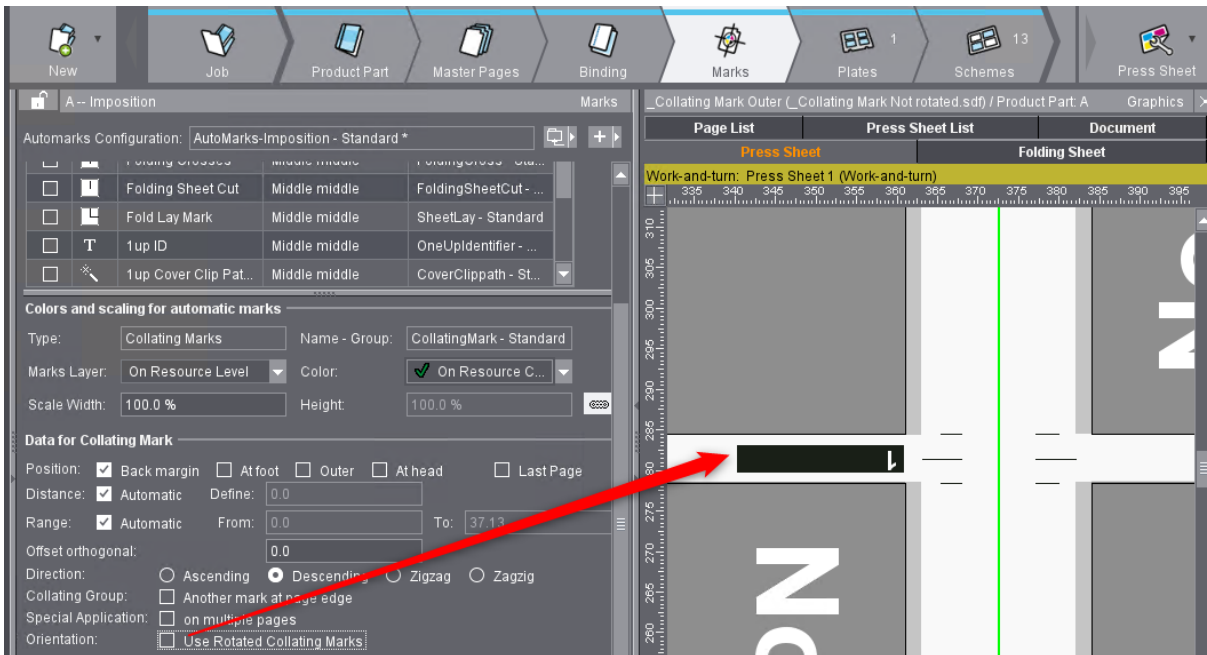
New Job Product Part Master Pages Binding Marks Plates 1 Schemes 13 Press Sheet

A -- Imposition Marks

Automarks Configuration: AutoMarks-Imposition - Standard *

| | | | |
|---|---|---|---|
| | Folding Crosses | Middle middle | FoldingCross - Sta... |
| ☐ | Folding Sheet Cut | Middle middle | FoldingSheetCut - ... |
| ☐ | Fold Lay Mark | Middle middle | SheetLay - Standard |
| ☐ | 1up ID | Middle middle | OneUpIdentifier - ... |
| ☐ | 1up Cover Clip Pat... | Middle middle | CoverClippath - St... |

Colors and scaling for automatic marks

Type: Collating Marks Name - Group: CollatingMark - Standard

Marks Layer: On Resource Level Color: On Resource C...

Scale Width: 100.0 % Height: 100.0 %

Data for Collating Mark

Position: Back margin At foot Outer At head Last Page

Distance: Automatic Define: 0.0

Range: Automatic From: 0.0 To: 37.13

Offset orthogonal: 0.0

Direction: Ascending Descending Zigzag Zagzig

Collating Group: Another mark at page edge

Special Application: on multiple pages

Orientation: Use Rotated Collating Marks

_Collating Mark Outer (_Collating Mark Not rotated.sdf) / Product Part: A Graphics

Page List Press Sheet List Document

Press Sheet Folding Sheet

Work-and-turn: Press Sheet 1 (Work-and-turn)

335 340 345 350 355 360 365 370 375 380 385 390 395

310 305 300 295 290 285 280 275 270 265 260

1